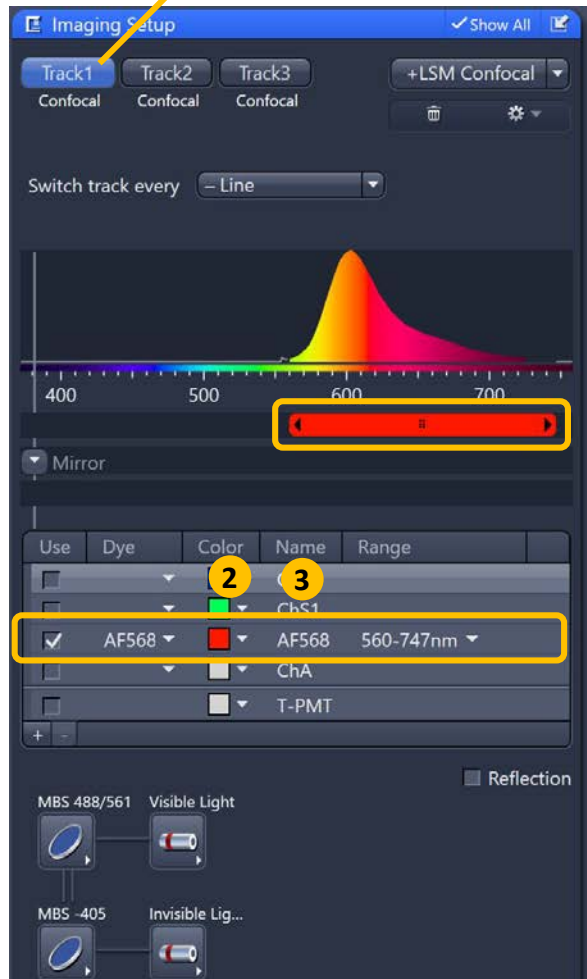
Imaging Setup ✓Show All

Track1 Confocal | Track2 Confocal | Track3 Confocal | +LSM Confocal

Switch track every – Line

400 500 600 700

Mirror

| Use | Dye | Color | Name | Range |
|---|---|---|---|---|
| | | 2 | C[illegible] 3 | |
| | | | ChS1 | |
| ✓ | AF568 | | AF568 | 560-747nm |
| | | | ChA | |
| | | | T-PMT | |

Reflection

MBS 488/561 Visible Light

MBS -405 Invisible Lig...